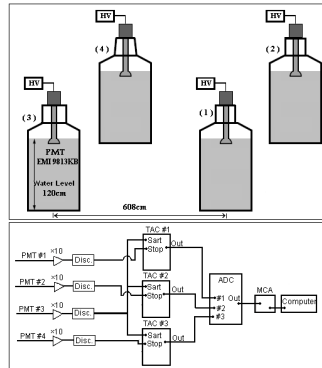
HV
(4)
HV
(2)
HV
(3)
HV
(1)
PMT
EMI 9813KB
Water Level
120cm
608cm

PMT #1
×10
Disc.
TAC #1
Sart
Stop
Out
PMT #2
×10
Disc.
TAC #2
Sart
Stop
Out
ADC
#1
#2
#3
Out
MCA
Computer
PMT #3
×10
Disc.
TAC #3
Sart
Stop
Out
PMT #4
×10
Disc.